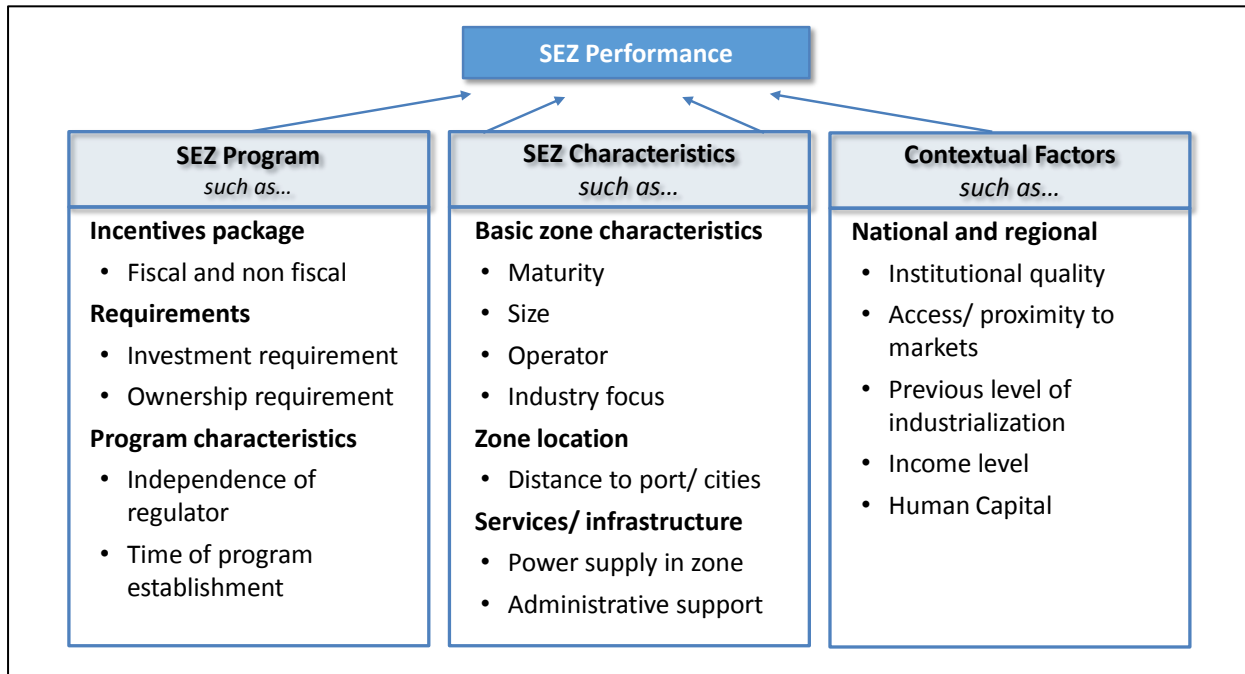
SEZ Performance

SEZ Program
such as…

Incentives package
• Fiscal and non fiscal

Requirements
• Investment requirement
• Ownership requirement

Program characteristics
• Independence of regulator
• Time of program establishment

SEZ Characteristics
such as…

Basic zone characteristics
• Maturity
• Size
• Operator
• Industry focus

Zone location
• Distance to port/ cities

Services/ infrastructure
• Power supply in zone
• Administrative support

Contextual Factors
such as…

National and regional
• Institutional quality
• Access/ proximity to markets
• Previous level of industrialization
• Income level
• Human Capital